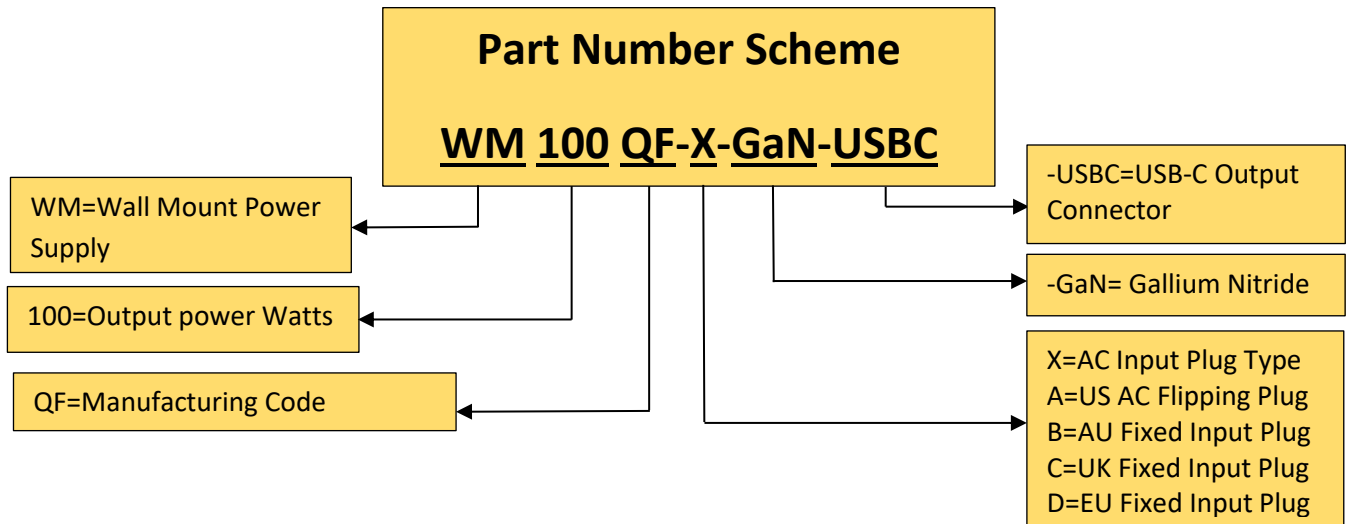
Part Number Scheme

WM 100 QF-X-GaN-USBC

WM=Wall Mount Power Supply

100=Output power Watts

QF=Manufacturing Code

-USBC=USB-C Output Connector

-GaN= Gallium Nitride

X=AC Input Plug Type
A=US AC Flipping Plug
B=AU Fixed Input Plug
C=UK Fixed Input Plug
D=EU Fixed Input Plug